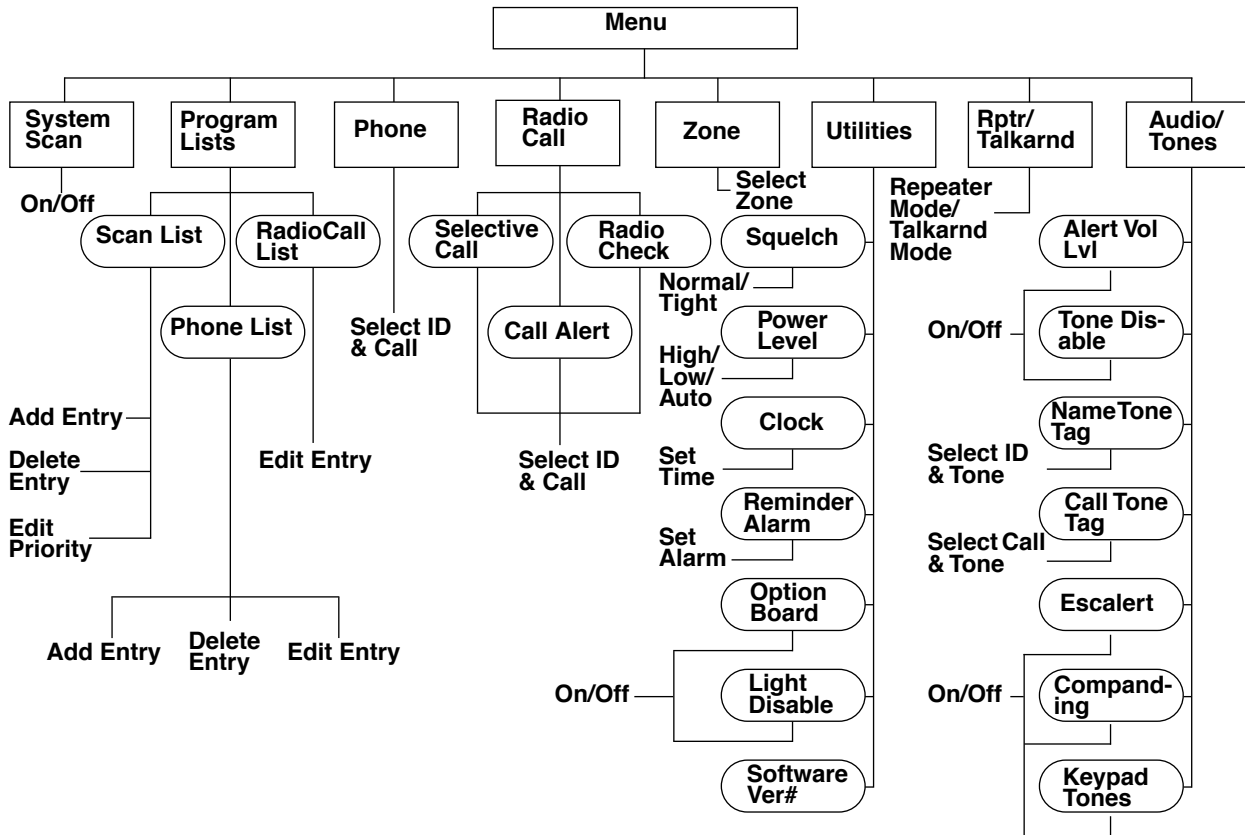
Menu

System Scan
On/Off

Program Lists
Scan List
Add Entry
Delete Entry
Edit Priority
RadioCall List
Edit Entry
Phone List
Add Entry
Delete Entry
Edit Entry

Phone
Select ID & Call

Radio Call
Selective Call
Radio Check
Call Alert
Select ID & Call

Zone
Select Zone

Utilities
Squelch
Normal/ Tight
Power Level
High/ Low/ Auto
Clock
Set Time
Reminder Alarm
Set Alarm
Option Board
On/Off
Light Disable
Software Ver#

Rptr/ Talkarnd
Repeater Mode/ Talkarnd Mode

Audio/ Tones
Alert Vol Lvl
On/Off
Tone Disable
NameTone Tag
Select ID & Tone
Call Tone Tag
Select Call & Tone
Escalert
On/Off
Companding
Keypad Tones